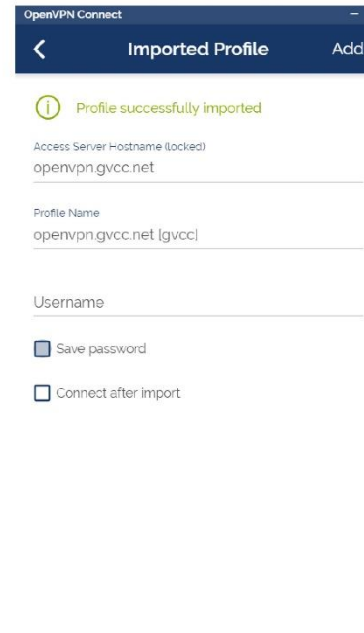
OpenVPN Connect

Imported Profile

Add

Profile successfully imported

Access Server Hostname (locked)
openvpn.gvcc.net

Profile Name
openvpn.gvcc.net [gvcc]

Username

Save password

Connect after import